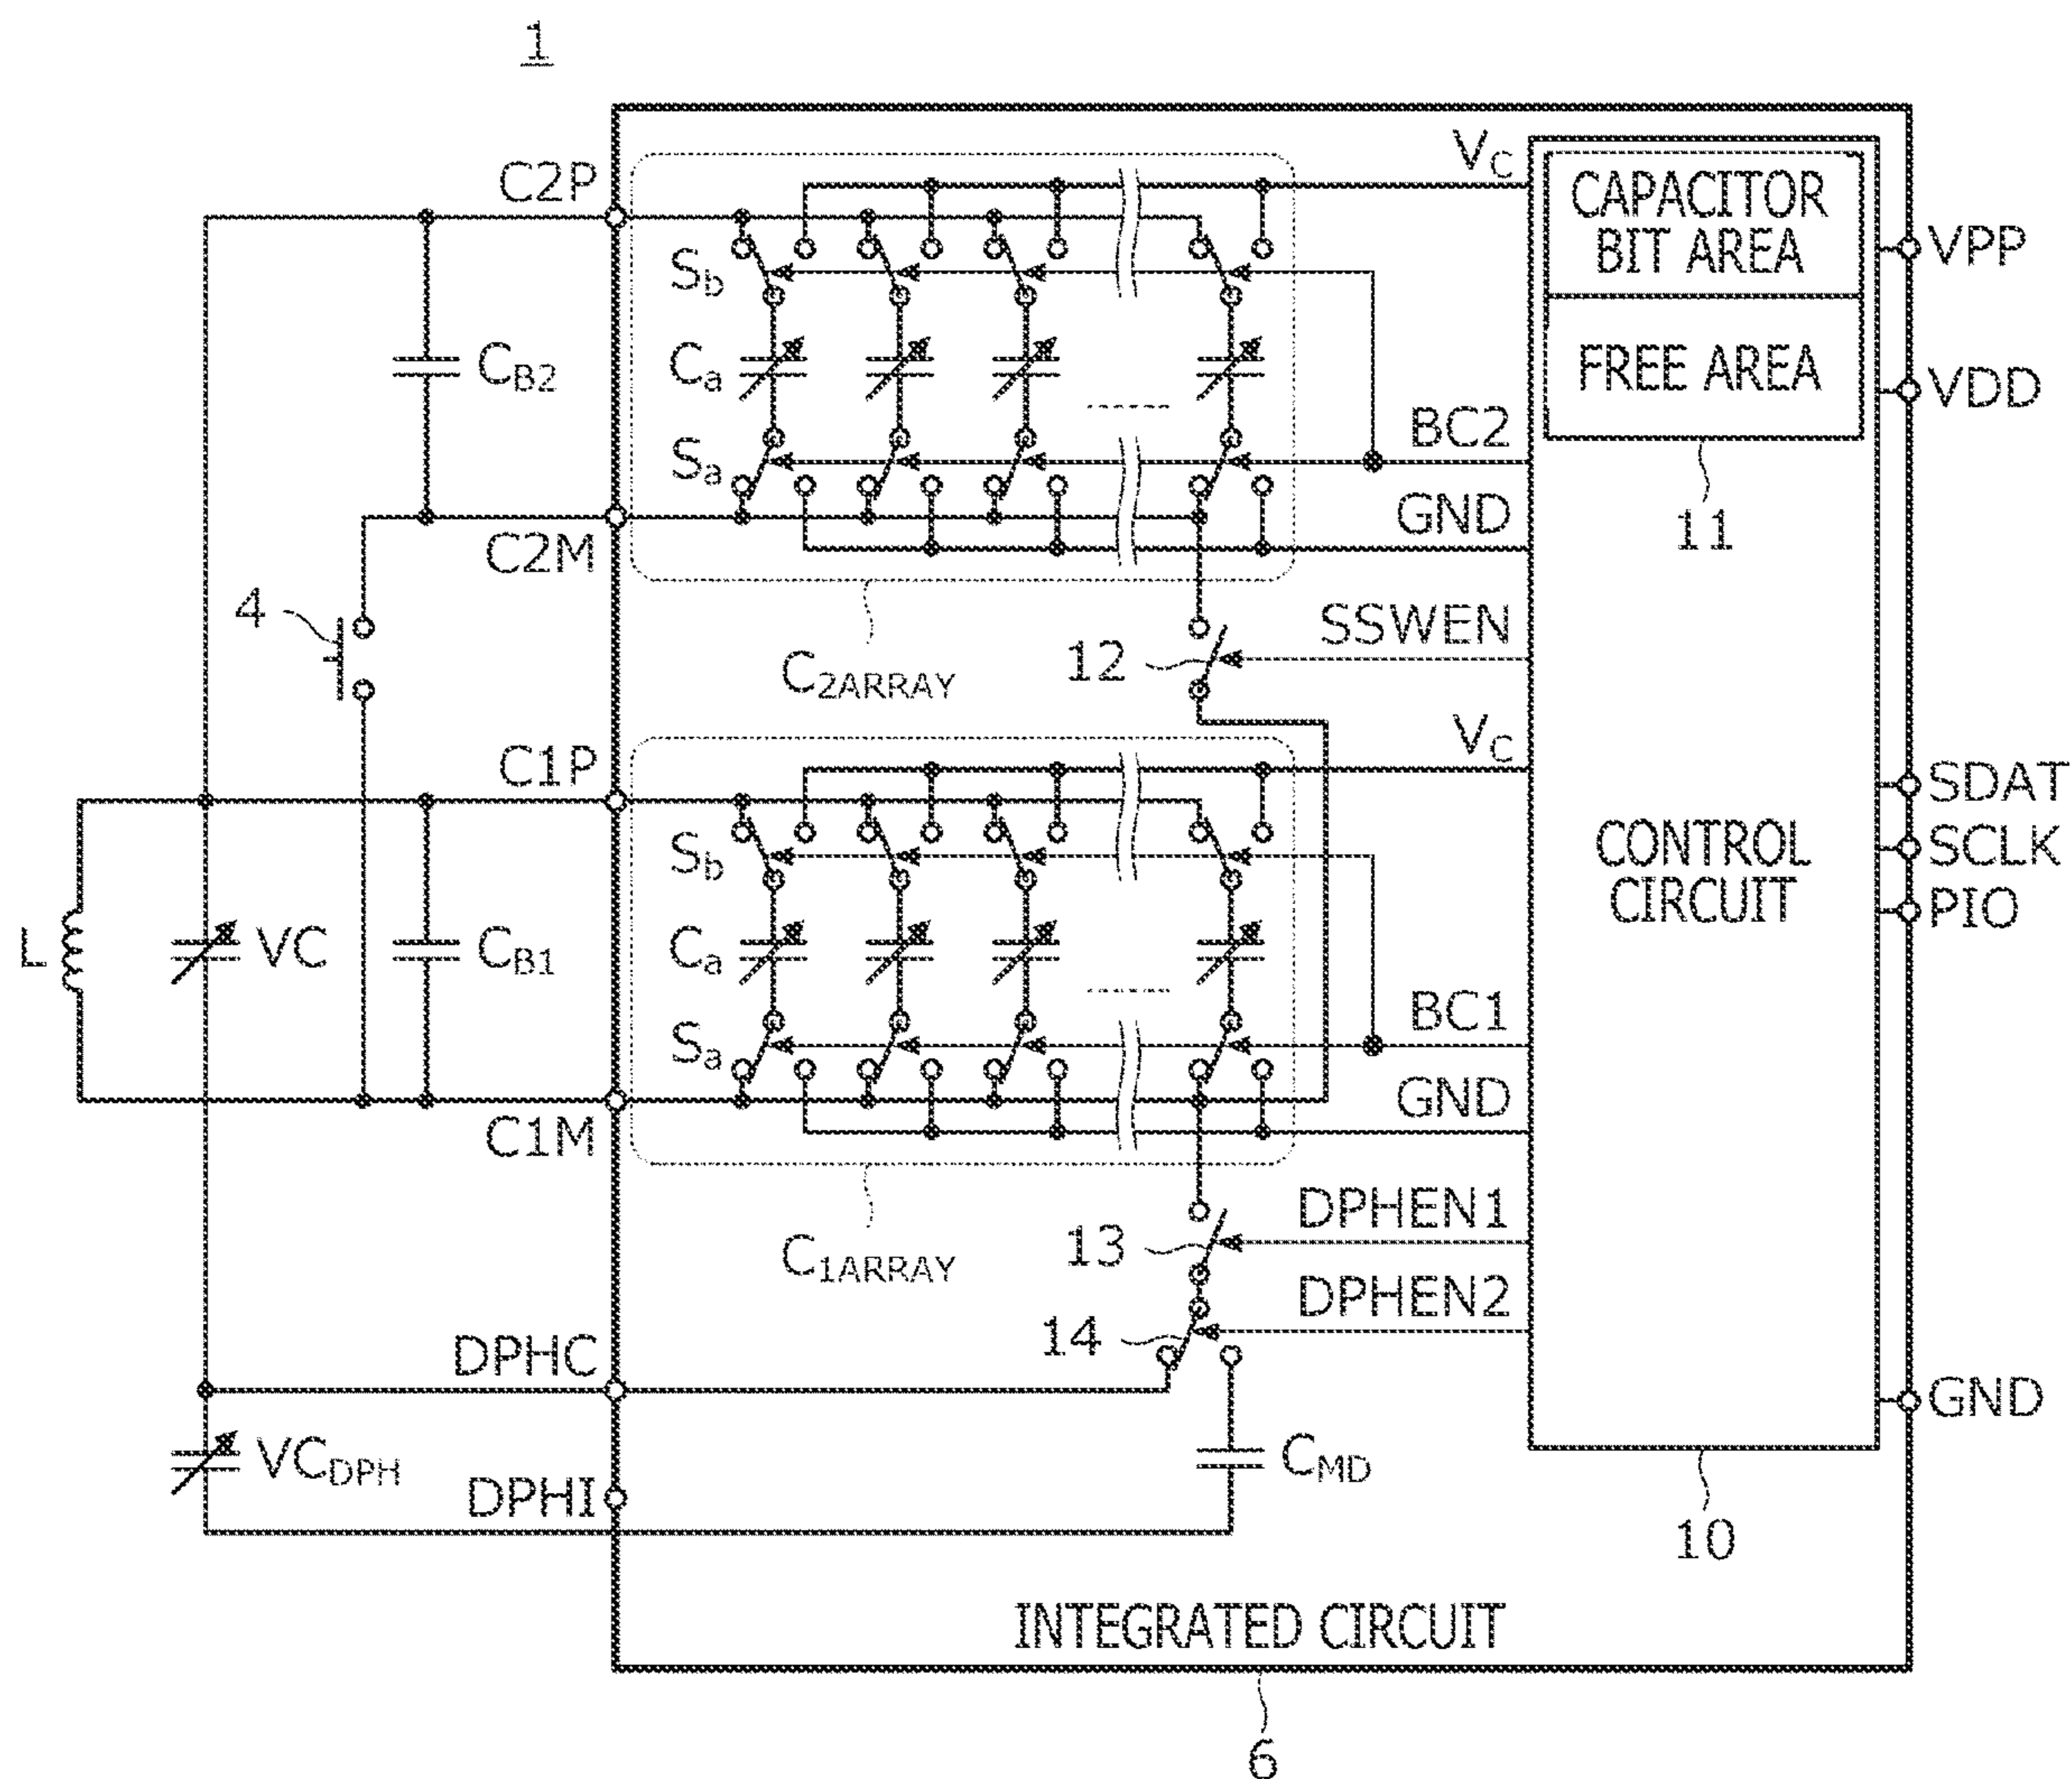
1

C2P
$V_C$
CAPACITOR BIT AREA
VPP
$S_b$
$C_{B2}$
$C_a$
FREE AREA
VDD
BC2
$S_a$
GND
C2M
11
4
SSWEN
$C_{2ARRAY}$
12
$V_C$
C1P
SDAT
$S_b$
CONTROL CIRCUIT
SCLK
PIO
L
VC
$C_{B1}$
$C_a$
BC1
$S_a$
GND
C1M
DPHEN1
$C_{1ARRAY}$
13
DPHEN2
14
DPHC
GND
$VC_{DPH}$
$C_{MD}$
DPHI
10
INTEGRATED CIRCUIT
6